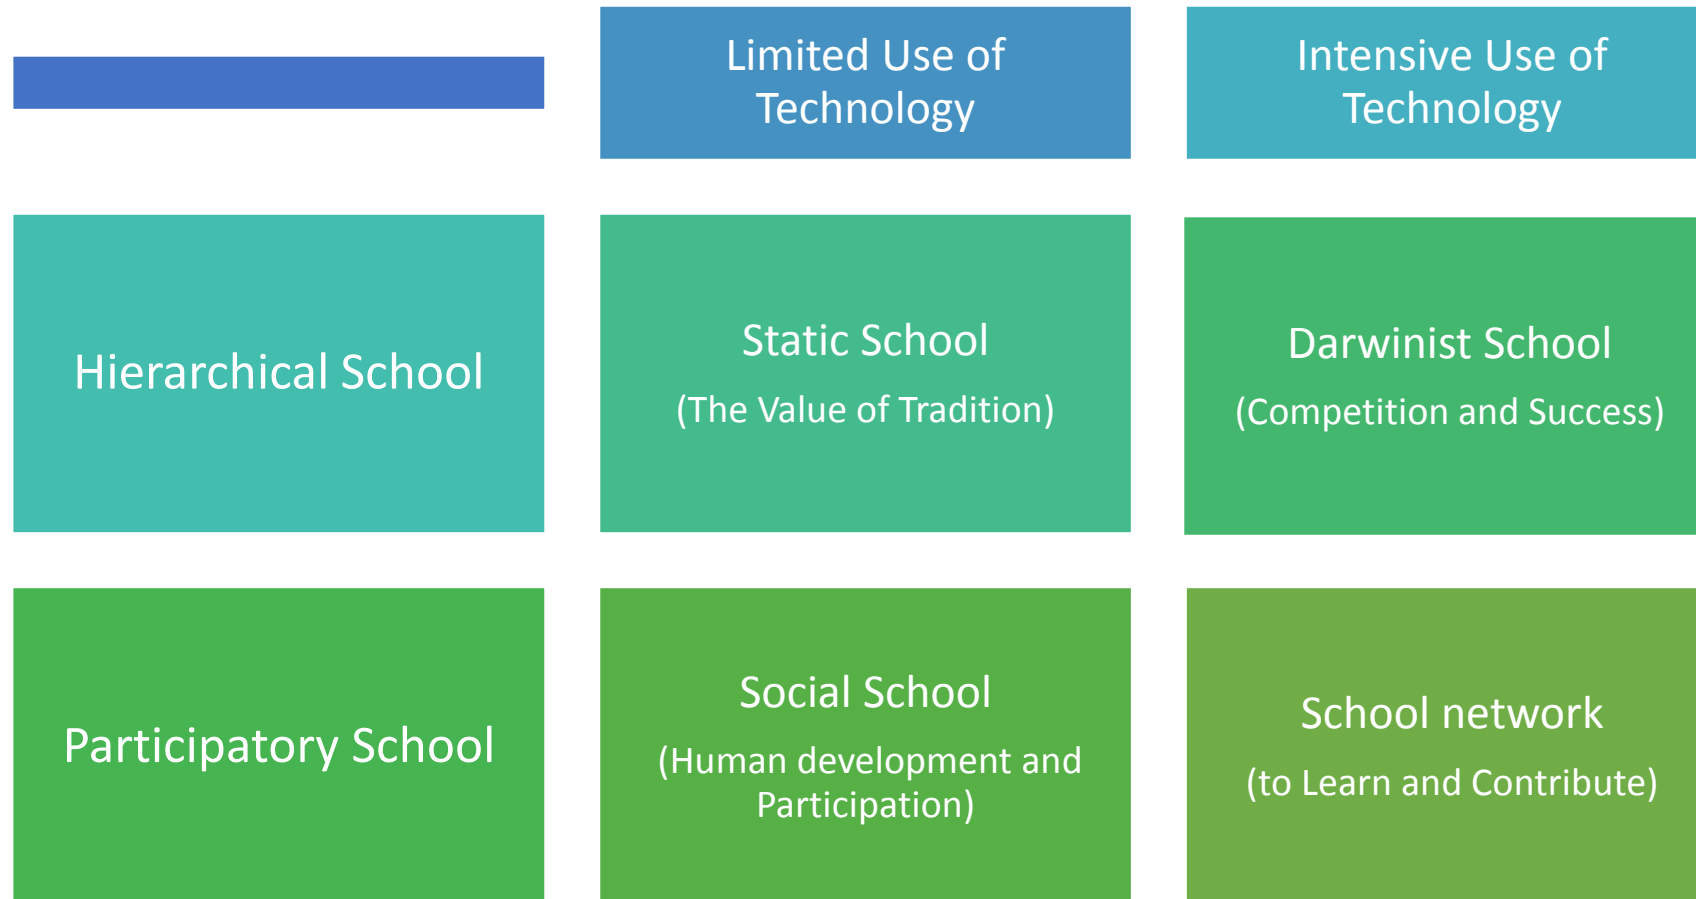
|  | Limited Use of Technology | Intensive Use of Technology |
|---|---|---|
| Hierarchical School | Static School (The Value of Tradition) | Darwinist School (Competition and Success) |
| Participatory School | Social School (Human development and Participation) | School network (to Learn and Contribute) |